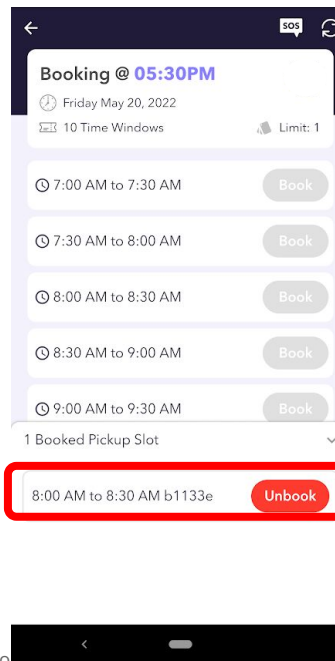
SOS

Booking @ 05:30PM

Friday May 20, 2022

10 Time Windows

Limit: 1

7:00 AM to 7:30 AM Book

7:30 AM to 8:00 AM Book

8:00 AM to 8:30 AM Book

8:30 AM to 9:00 AM Book

9:00 AM to 9:30 AM Book

1 Booked Pickup Slot

8:00 AM to 8:30 AM b1133e Unbook